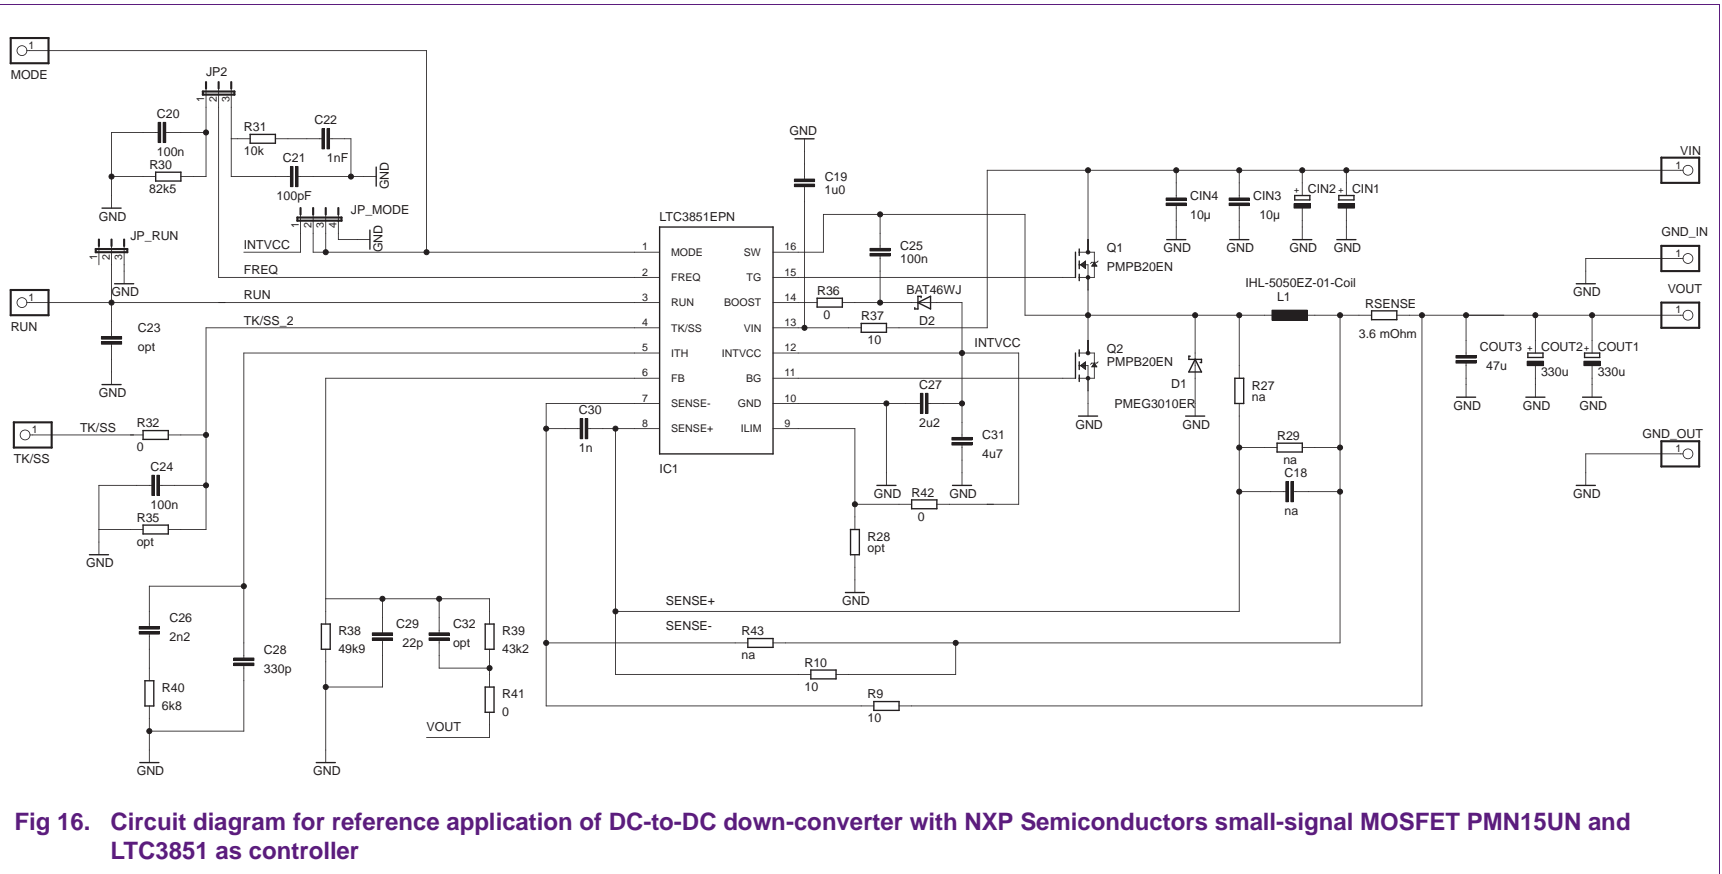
1
MODE
JP2
1 2 3
C20
100n
R30
82k5
GND
R31
10k
C22
1nF
C21
100pF
GND
JP_MODE
1 2 3 4
INTVCC
GND
JP_RUN
1 2 3
GND
FREQ
RUN
1
RUN
TK/SS_2
C23
opt
GND
1
TK/SS
TK/SS
R32
0
C24
100n
R35
opt
GND
C26
2n2
R40
6k8
GND
C28
330p
R38
49k9
C29
22p
C32
opt
R39
43k2
R41
0
VOUT
GND
GND
C19
1u0
LTC3851EPN
1 MODE
2 FREQ
3 RUN
4 TK/SS
5 ITH
6 FB
7 SENSE-
8 SENSE+
SW 16
TG 15
BOOST 14
VIN 13
INTVCC 12
BG 11
GND 10
ILIM 9
IC1
C30
1n
C25
100n
R36
0
BAT46WJ
D2
R37
10
INTVCC
C27
2u2
C31
4u7
GND
GND
R42
0
R28
opt
GND
SENSE+
SENSE-
R43
na
R10
10
R9
10
Q1
PMPB20EN
Q2
PMPB20EN
GND
D1
PMEG3010ER
GND
CIN4
10µ
CIN3
10µ
CIN2
CIN1
GND
GND
GND
GND
VIN
1
IHL-5050EZ-01-Coil
L1
RSENSE
3.6 mOhm
R27
na
R29
na
C18
na
COUT3
47u
COUT2
330u
COUT1
330u
GND
GND
GND
GND_IN
1
GND
VOUT
1
GND_OUT
1
GND

Fig 16. Circuit diagram for reference application of DC-to-DC down-converter with NXP Semiconductors small-signal MOSFET PMN15UN and LTC3851 as controller